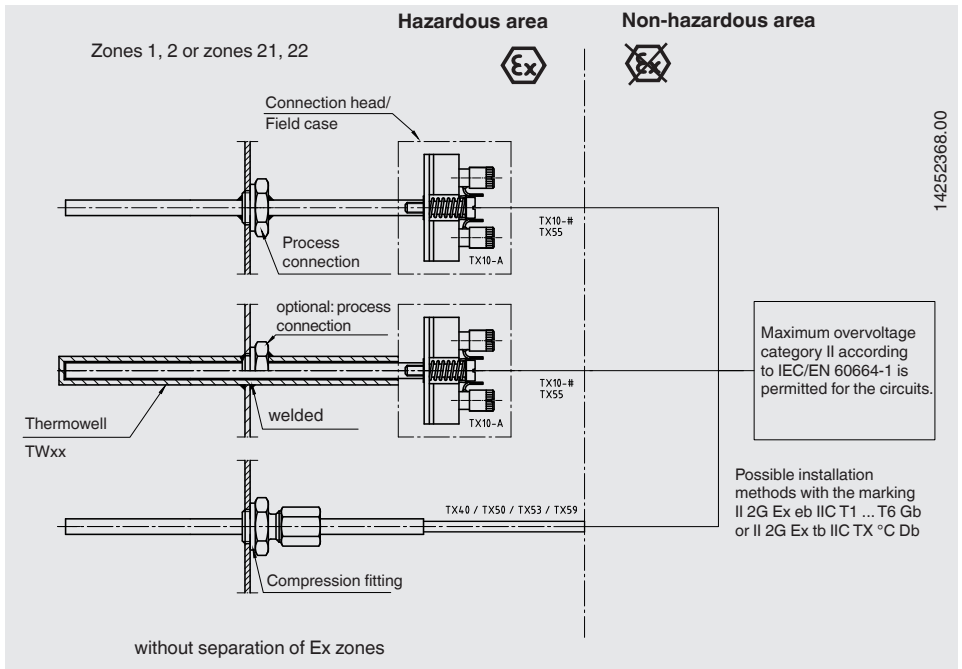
Hazardous area

Non-hazardous area

Zones 1, 2 or zones 21, 22

Connection head/
Field case

14252368.00

TX10-#
TX55

Process connection

TX10-A

optional: process connection

Maximum overvoltage category II according to IEC/EN 60664-1 is permitted for the circuits.

TX10-#
TX55

Thermowell

welded

TX10-A

TWxx

Possible installation methods with the marking II 2G Ex eb IIC T1 ... T6 Gb or II 2G Ex tb IIC TX °C Db

TX40 / TX50 / TX53 / TX59

Compression fitting

without separation of Ex zones